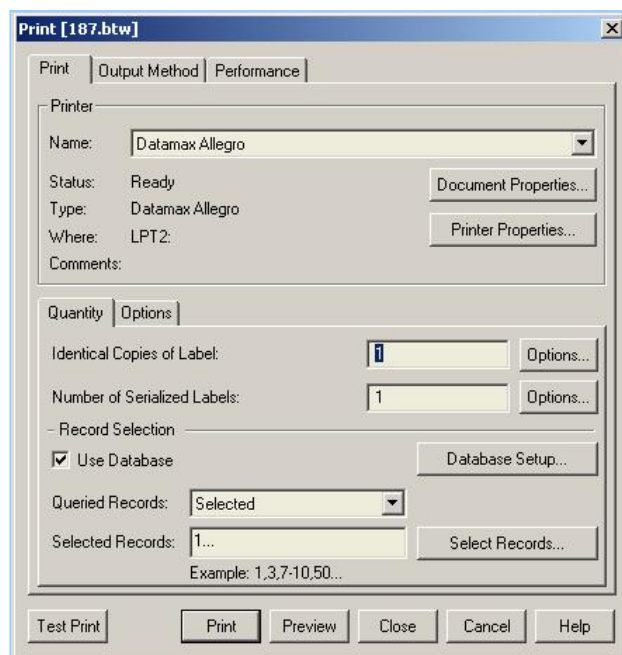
Print [187.btw]

Print | Output Method | Performance

Printer

Name: Datamax Allegro

Status: Ready
Type: Datamax Allegro
Where: LPT2:
Comments:

Document Properties...

Printer Properties...

Quantity | Options

Identical Copies of Label: 1 Options...

Number of Serialized Labels: 1 Options...

Record Selection

☑ Use Database

Database Setup...

Queried Records: Selected

Selected Records: 1...

Select Records...

Example: 1,3,7-10,50...

Test Print | Print | Preview | Close | Cancel | Help